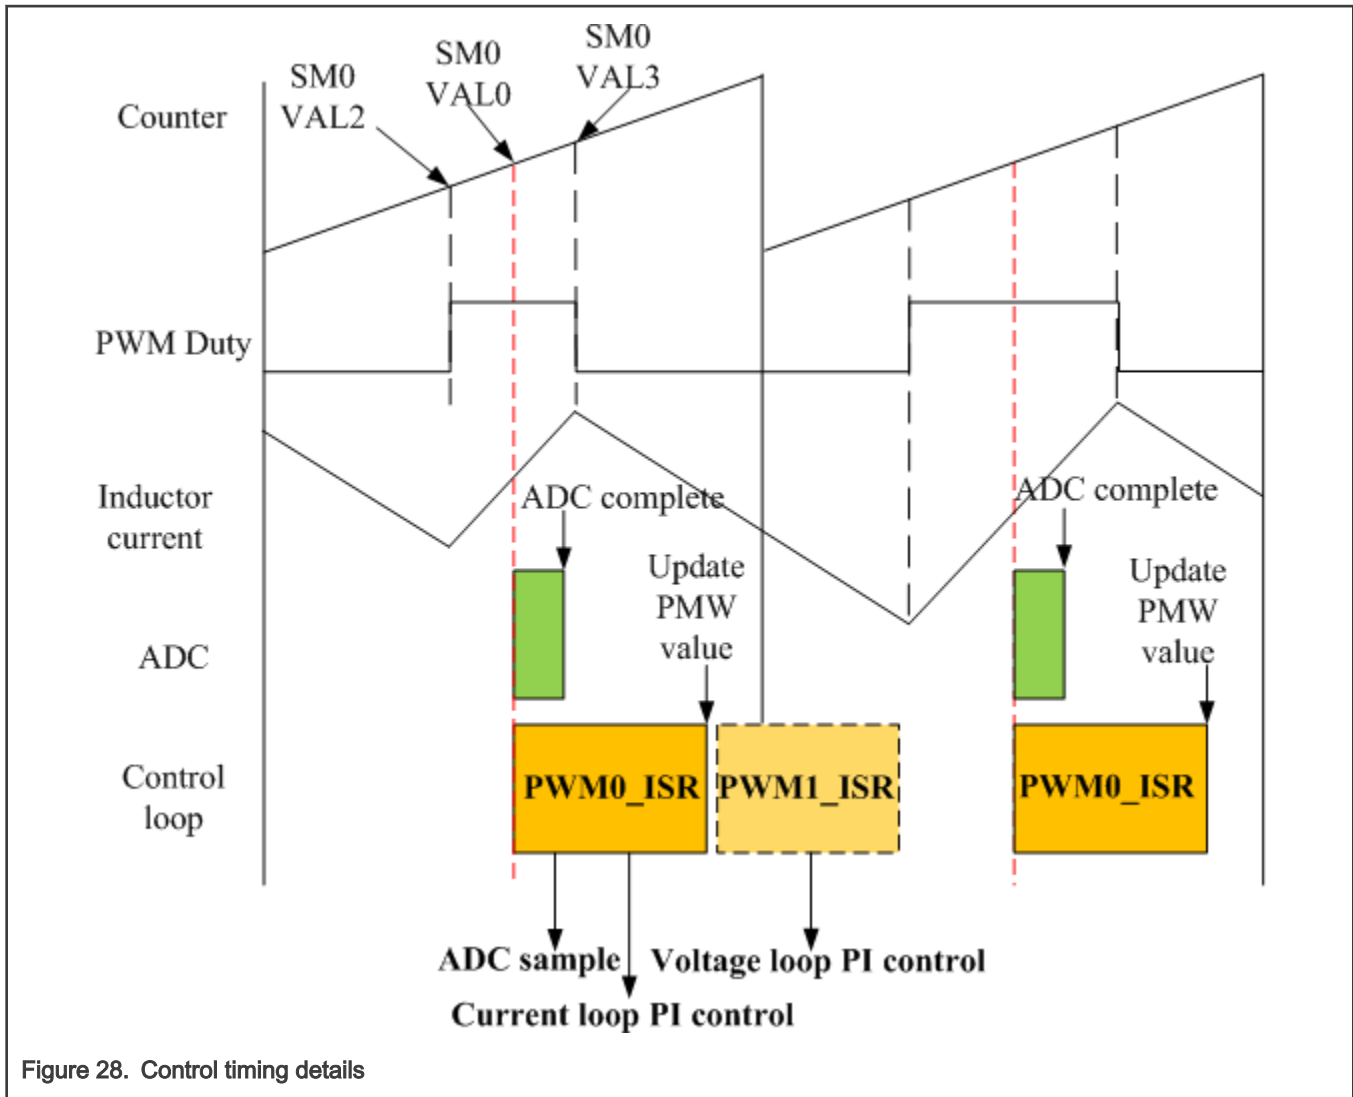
Counter

SM0 VAL2

SM0 VAL0

SM0 VAL3

PWM Duty

Inductor current

ADC complete

ADC complete

ADC

Update PMW value

Update PMW value

Control loop

PWM0_ISR

PWM1_ISR

PWM0_ISR

ADC sample

Voltage loop PI control

Current loop PI control

Figure 28. Control timing details